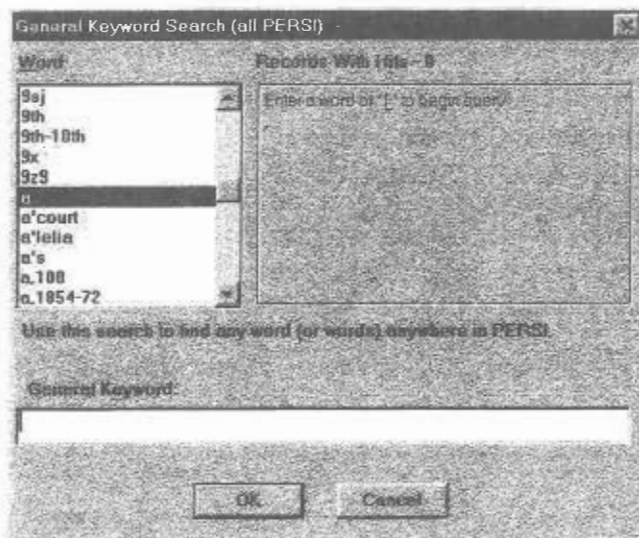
General Keyword Search (all PERSI) -

Word

Records With Hits - 0

9sj
9th
9th-10th
9x
9z9
a
a'court
a'lelia
a's
a.100
a.1854-72

Enter a word or "[" to begin query

Use this search to find any word (or words) anywhere in PERSI.

General Keyword:

OK

Cancel